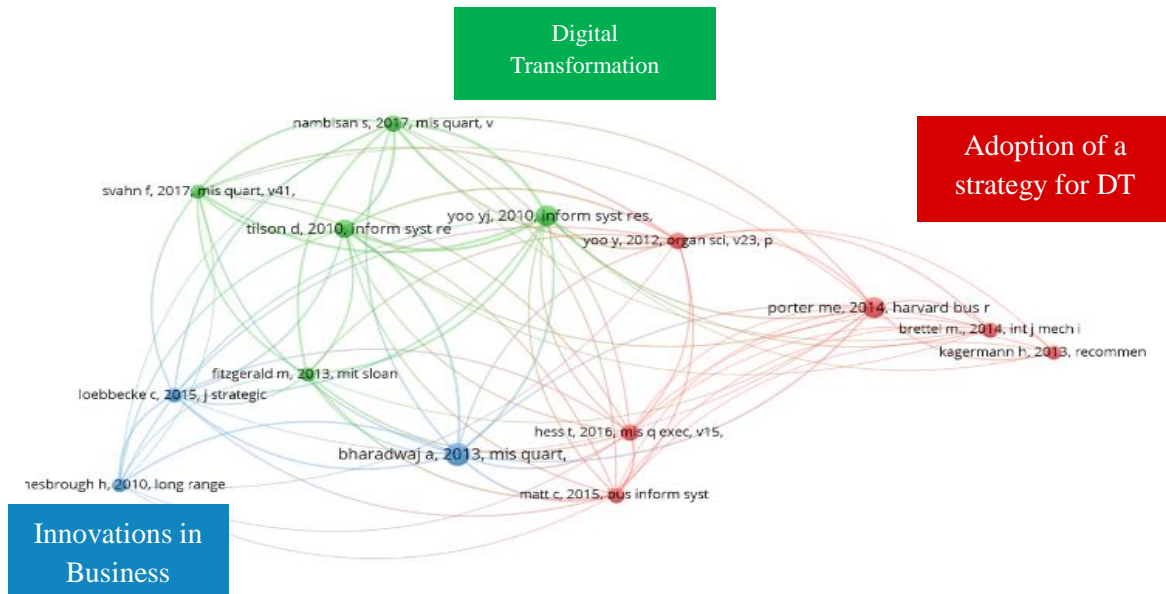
Digital Transformation

Adoption of a strategy for DT

nambisan s, 2017, mis quart, v

svahn f, 2017, mis quart, v41,

tilson d, 2010, inform syst re

yoo yj, 2010, inform syst res,

yoo y, 2012, organ sci, v23, p

porter me, 2014, harvard bus r

brettel m., 2014, int j mech i

kagermann h, 2013, recommen

fitzgerald m, 2013, mit sloan

loebbecke c, 2015, j strategic

hess t, 2016, mis q exec, v15,

bharadwaj a, 2013, mis quart,

nesbrough h, 2010, long range

matt c, 2015, bus inform syst

Innovations in Business